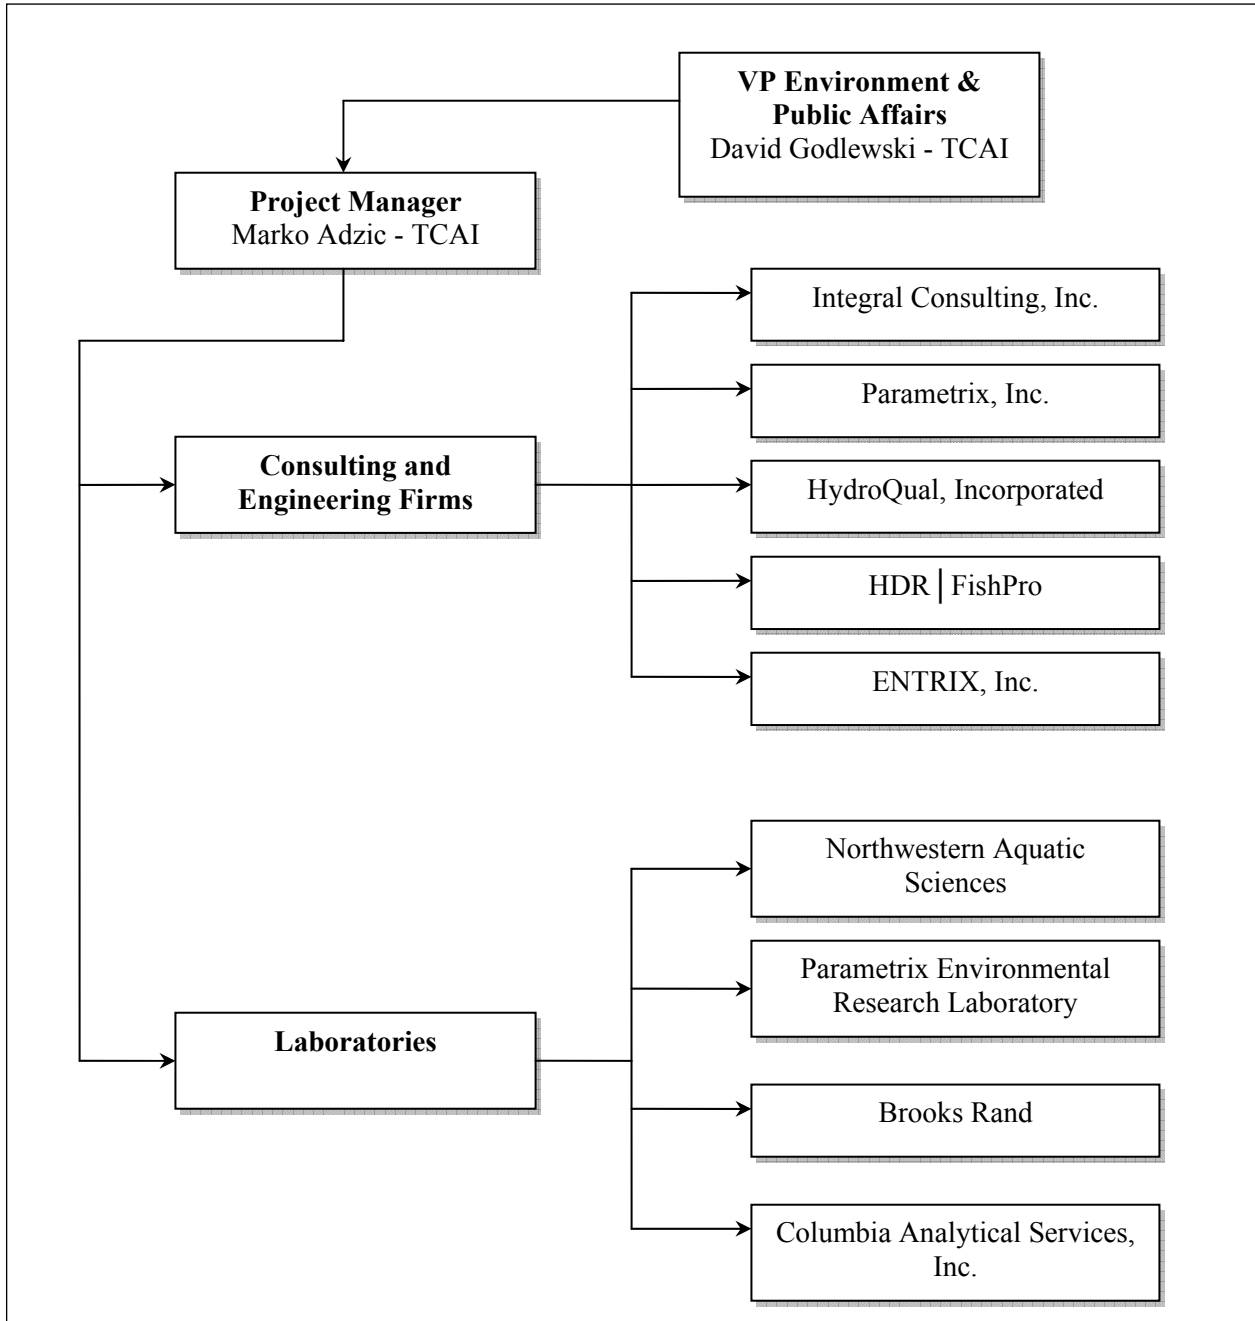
VP Environment & Public Affairs
David Godlewski - TCAI

Project Manager
Marko Adzic - TCAI

Consulting and Engineering Firms

Integral Consulting, Inc.

Parametrix, Inc.

HydroQual, Incorporated

HDR | FishPro

ENTRIX, Inc.

Laboratories

Northwestern Aquatic Sciences

Parametrix Environmental Research Laboratory

Brooks Rand

Columbia Analytical Services, Inc.